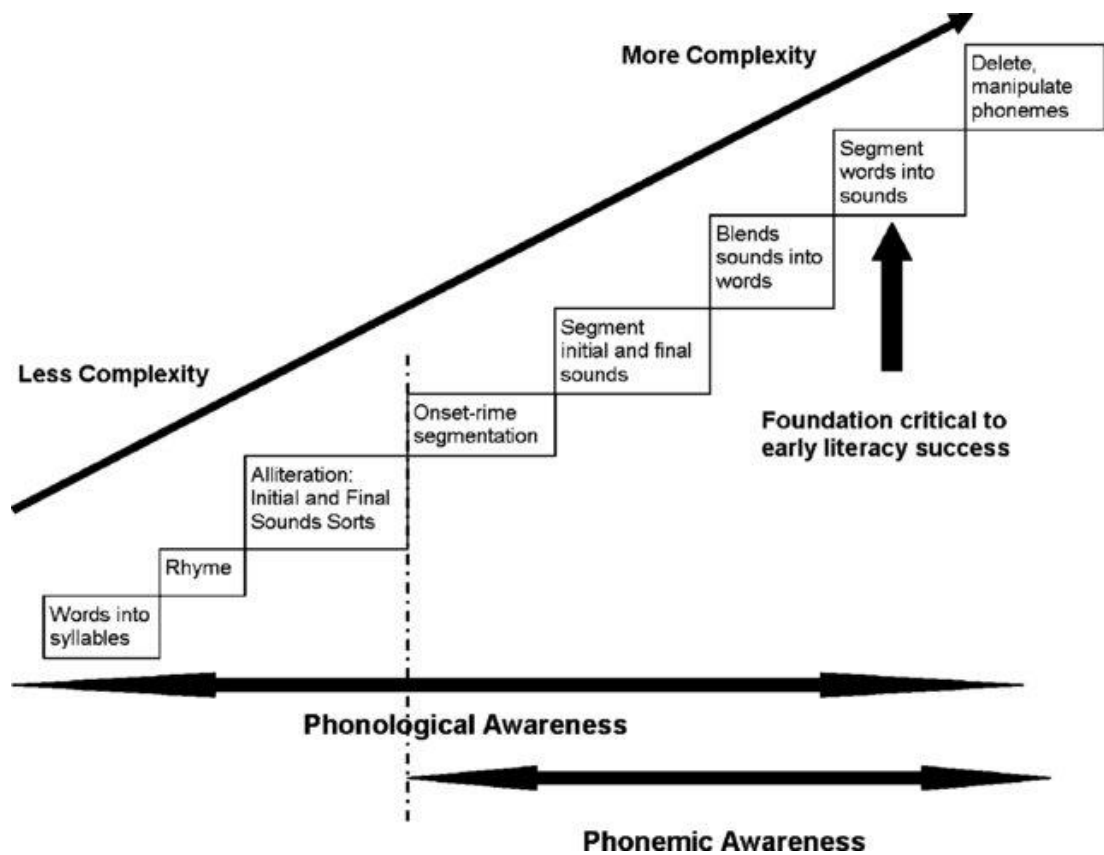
More Complexity

Less Complexity

Delete, manipulate phonemes

Segment words into sounds

Blends sounds into words

Segment initial and final sounds

Onset-rime segmentation

Alliteration: Initial and Final Sounds Sorts

Rhyme

Words into syllables

Foundation critical to early literacy success

Phonological Awareness

Phonemic Awareness